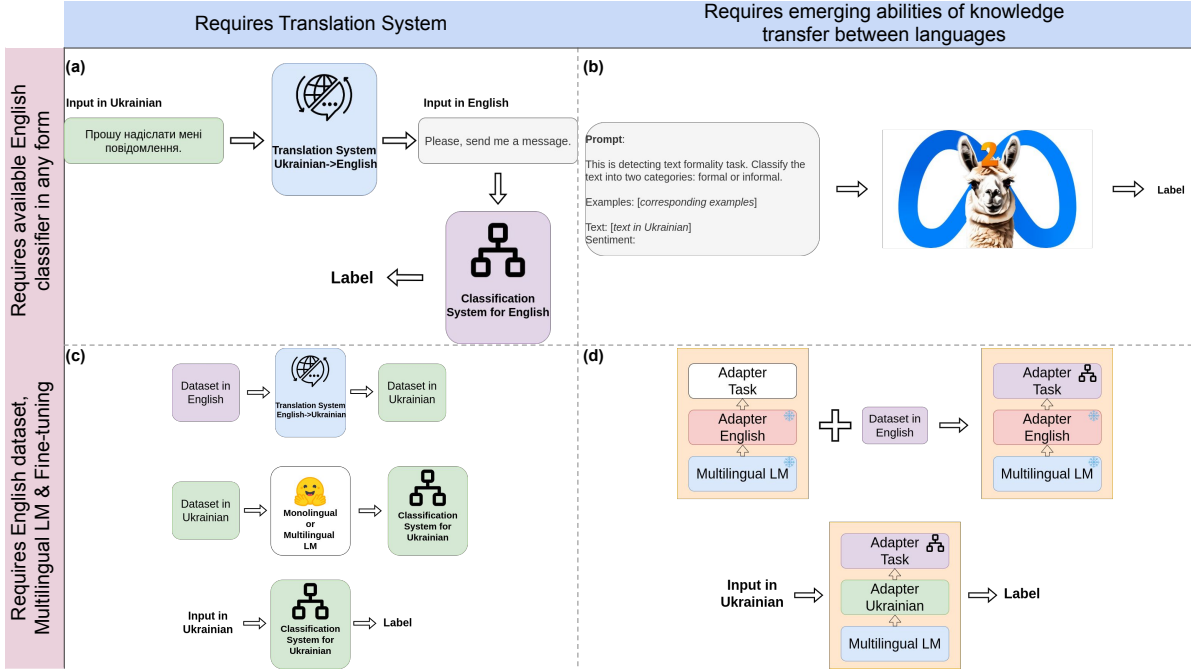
Requires Translation System

Requires emerging abilities of knowledge transfer between languages

Requires available English classifier in any form

(a)

Input in Ukrainian

Прошу надіслати мені повідомлення.

Translation System Ukrainian->English

Input in English

Please, send me a message.

Classification System for English

Label

(b)

Prompt:

This is detecting text formality task. Classify the text into two categories: formal or informal.

Examples: [corresponding examples]

Text: [text in Ukrainian]
Sentiment:

2

Label

Requires English dataset, Multilingual LM & Fine-tuning

(c)

Dataset in English

Translation System English->Ukrainian

Dataset in Ukrainian

Dataset in Ukrainian

Monolingual or Multilingual LM

Classification System for Ukrainian

Input in Ukrainian

Classification System for Ukrainian

Label

(d)

Adapter Task

Adapter English

Multilingual LM

Dataset in English

Adapter Task

Adapter English

Multilingual LM

Input in Ukrainian

Adapter Task

Adapter Ukrainian

Multilingual LM

Label